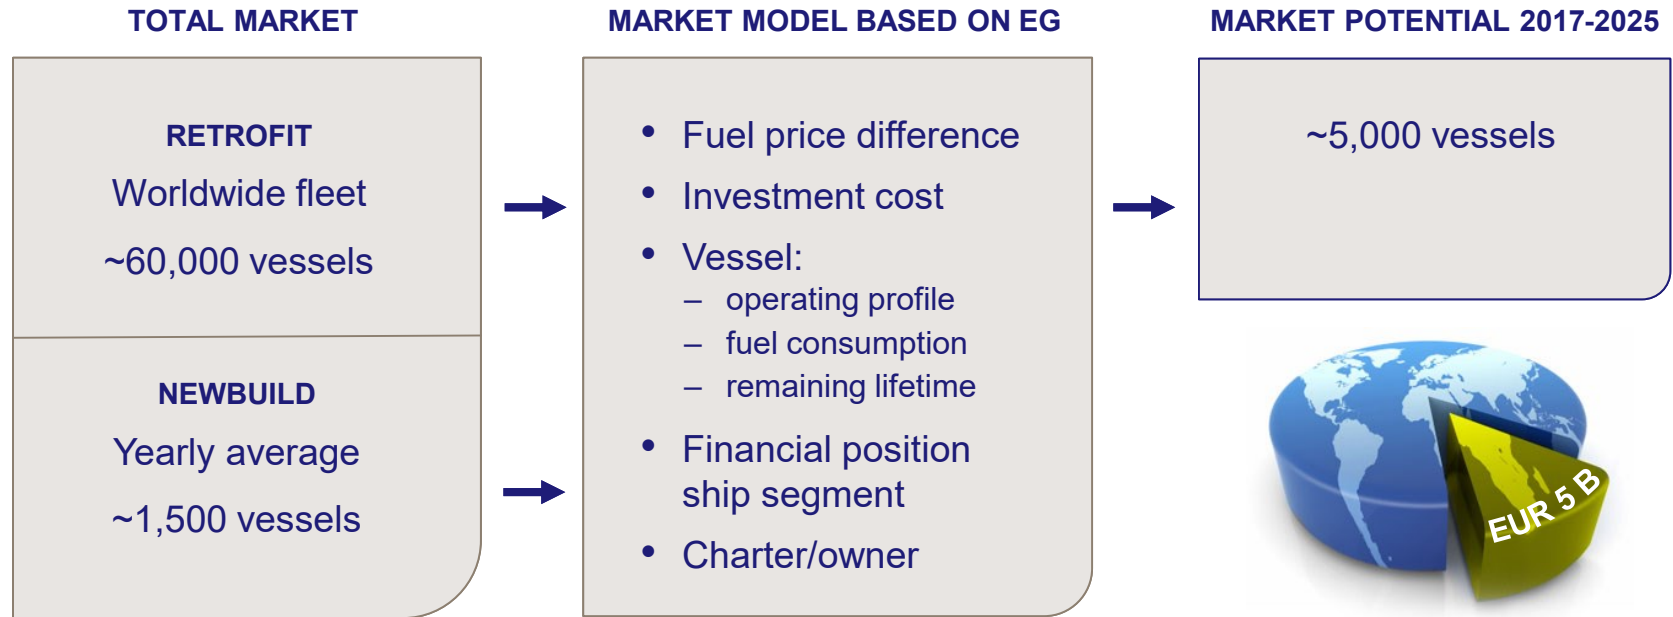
TOTAL MARKET

RETROFIT

Worldwide fleet

~60,000 vessels

NEWBUILD

Yearly average

~1,500 vessels

MARKET MODEL BASED ON EG

• Fuel price difference
• Investment cost
• Vessel:
– operating profile
– fuel consumption
– remaining lifetime
• Financial position ship segment
• Charter/owner

MARKET POTENTIAL 2017-2025

~5,000 vessels

EUR 5 B